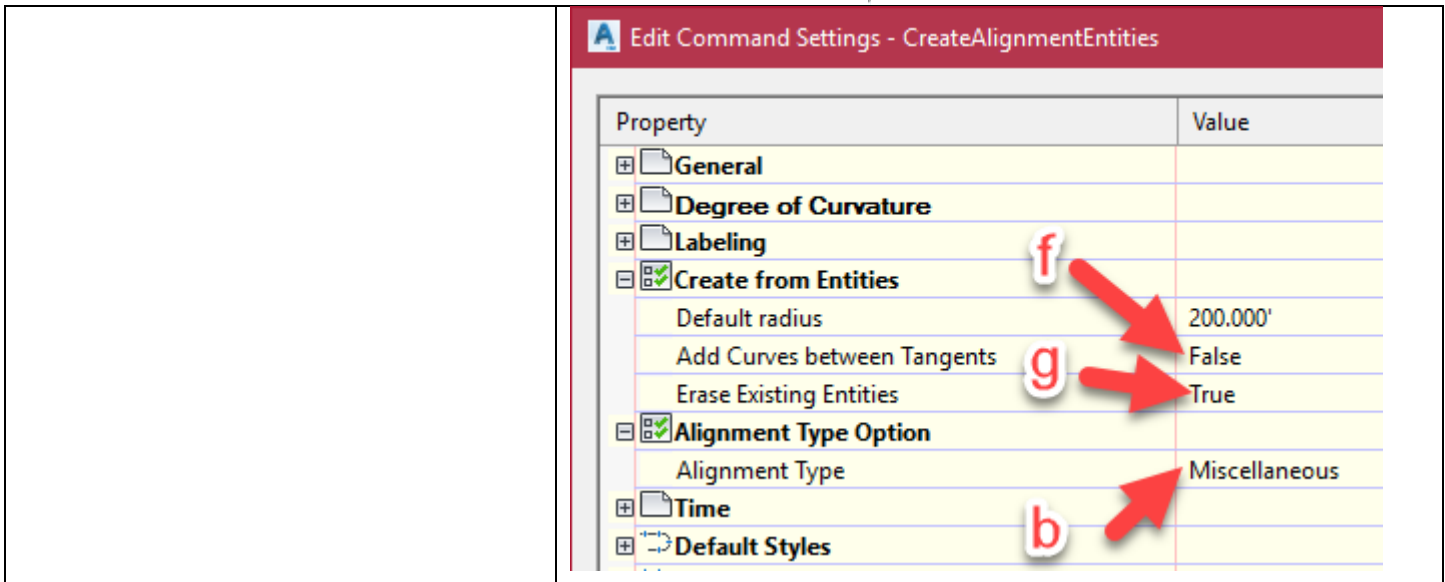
Edit Command Settings - CreateAlignmentEntities

| Property | Value |
|---|---|
| General | |
| Degree of Curvature | |
| Labeling | |
| Create from Entities | |
| Default radius | 200.000' |
| Add Curves between Tangents | False |
| Erase Existing Entities | True |
| Alignment Type Option | |
| Alignment Type | Miscellaneous |
| Time | |
| Default Styles | |

f

g

b